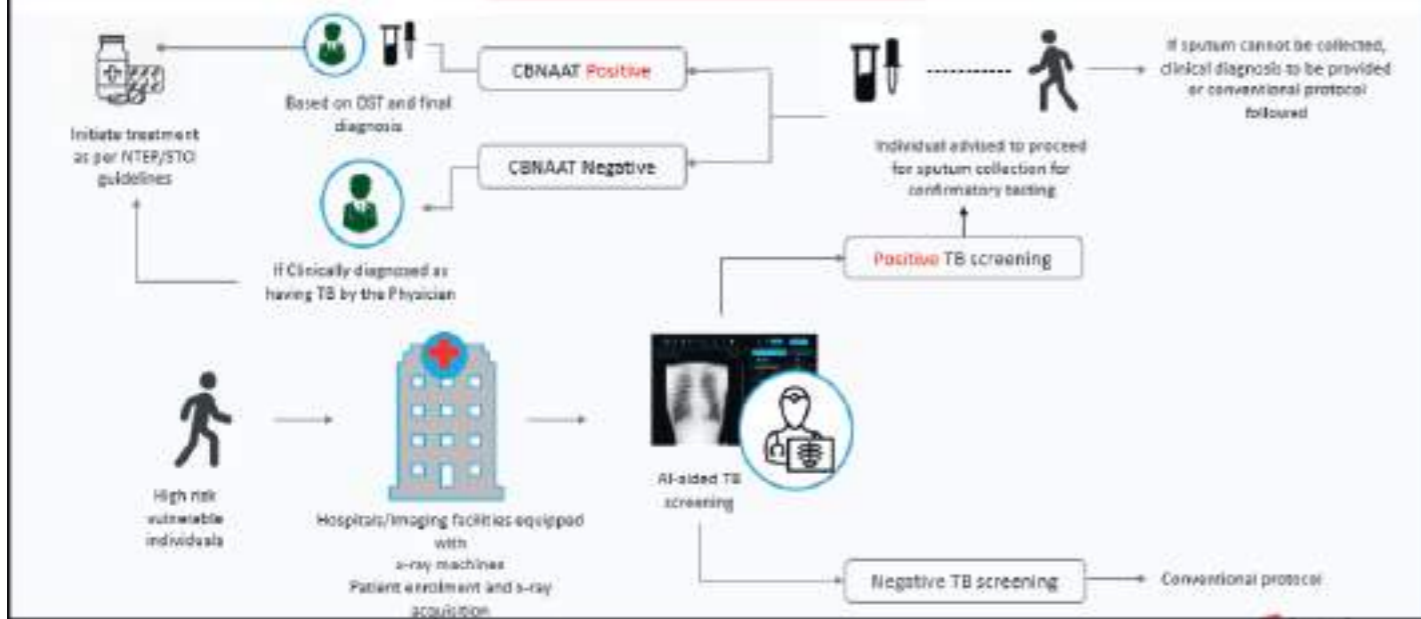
Initiate treatment as per NTEP/STCI guidelines

Based on DST and final diagnosis

CBNAAT Positive

CBNAAT Negative

If Clinically diagnosed as having TB by the Physician

Individual advised to proceed for sputum collection for confirmatory testing

If sputum cannot be collected, clinical diagnosis to be provided or conventional protocol followed

Positive TB screening

High risk vulnerable individuals

Hospitals/Imaging facilities equipped with x-ray machines
Patient enrolment and x-ray acquisition

AI-aided TB screening

Negative TB screening

Conventional protocol